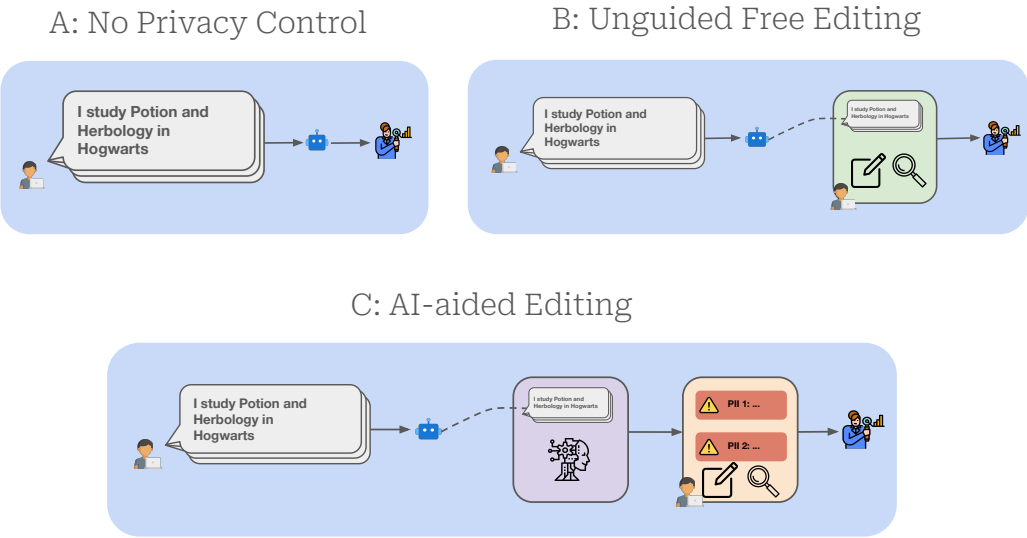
A: No Privacy Control

I study Potion and Herbology in Hogwarts

B: Unguided Free Editing

I study Potion and Herbology in Hogwarts

I study Potion and Herbology in Hogwarts

C: AI-aided Editing

I study Potion and Herbology in Hogwarts

I study Potion and Herbology in Hogwarts

PII 1: ...

PII 2: ...